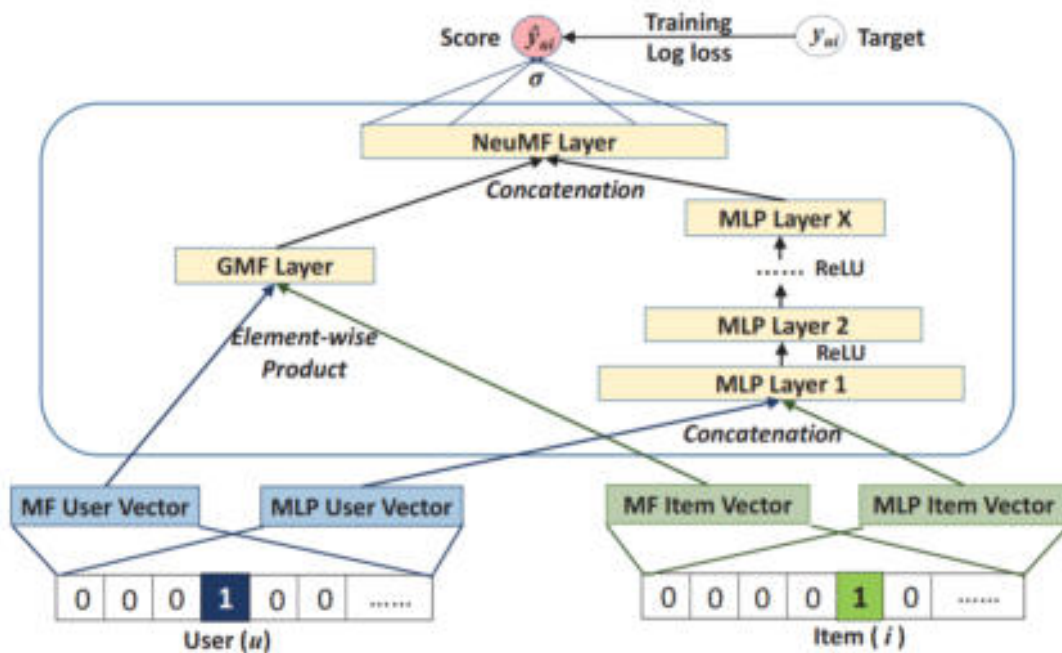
Score $\hat{y}_{ui}$ Training Log loss $y_{ui}$ Target

$\sigma$

NeuMF Layer

Concatenation

MLP Layer X

GMF Layer

...... ReLU

Element-wise Product

MLP Layer 2

ReLU

MLP Layer 1

Concatenation

MF User Vector

MLP User Vector

MF Item Vector

MLP Item Vector

| 0 | 0 | 0 | 1 | 0 | 0 | ...... |
|---|---|---|---|---|---|---|

User ($u$)

| 0 | 0 | 0 | 0 | 1 | 0 | ...... |
|---|---|---|---|---|---|---|

Item ( $i$ )